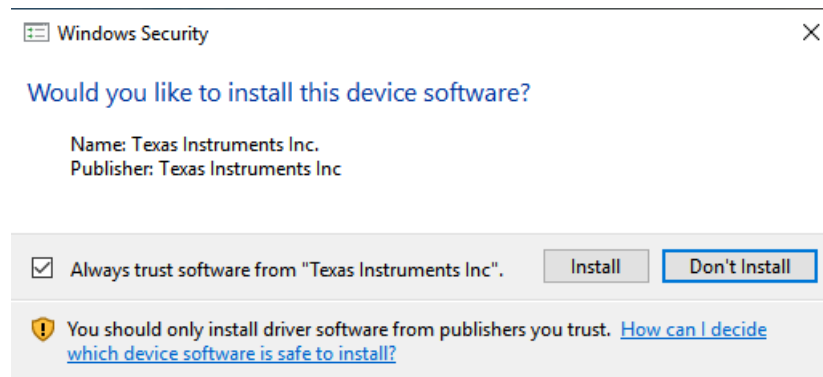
Windows Security

Would you like to install this device software?

Name: Texas Instruments Inc.
Publisher: Texas Instruments Inc

Always trust software from "Texas Instruments Inc".

Install

Don't Install

You should only install driver software from publishers you trust. How can I decide which device software is safe to install?